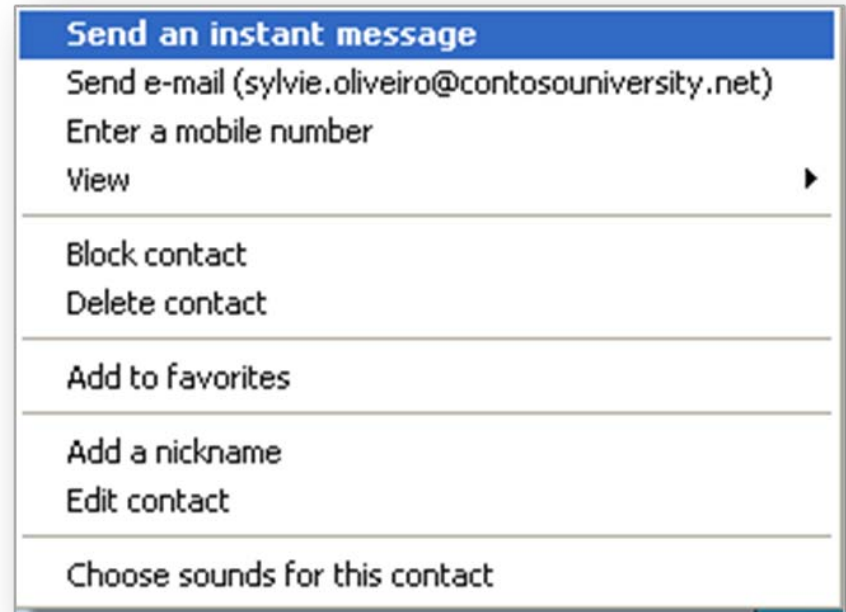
Send an instant message
Send e-mail (sylvie.oliveiro@contosouniversity.net)
Enter a mobile number
View

Block contact
Delete contact

Add to favorites

Add a nickname
Edit contact

Choose sounds for this contact